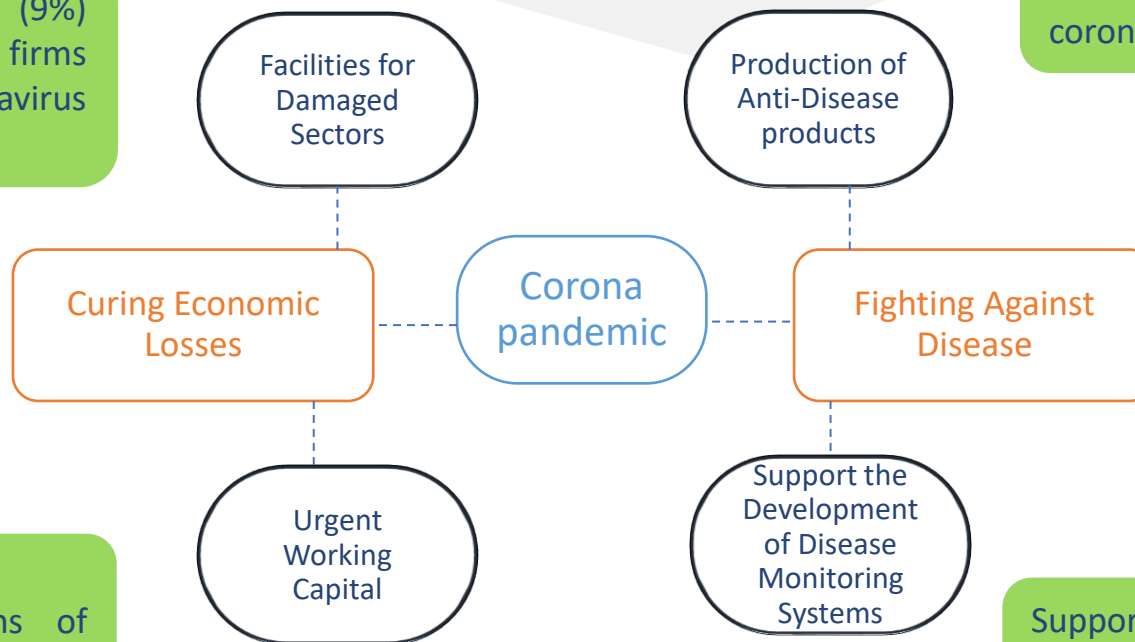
(9%)
firms
avirus

coron

Facilities for Damaged Sectors

Production of Anti-Disease products

Curing Economic Losses

Corona pandemic

Fighting Against Disease

Urgent Working Capital

Support the Development of Disease Monitoring Systems

ns of

Suppor